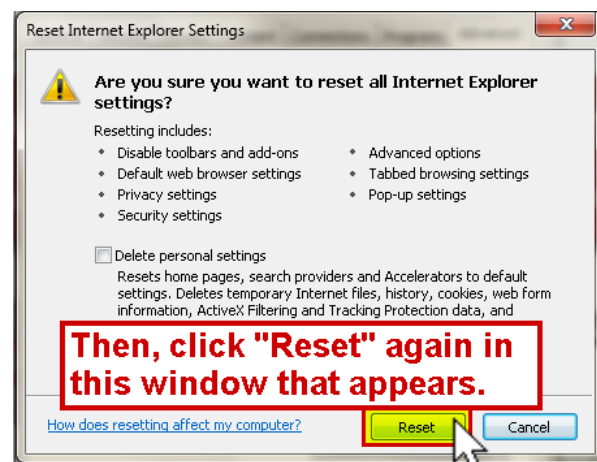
Reset Internet Explorer Settings

Are you sure you want to reset all Internet Explorer settings?

Resetting includes:

- Disable toolbars and add-ons
- Default web browser settings
- Privacy settings
- Security settings

- Advanced options
- Tabbed browsing settings
- Pop-up settings

Delete personal settings

Resets home pages, search providers and Accelerators to default settings. Deletes temporary Internet files, history, cookies, web form information, ActiveX Filtering and Tracking Protection data, and

Then, click "Reset" again in this window that appears.

How does resetting affect my computer?

Reset

Cancel